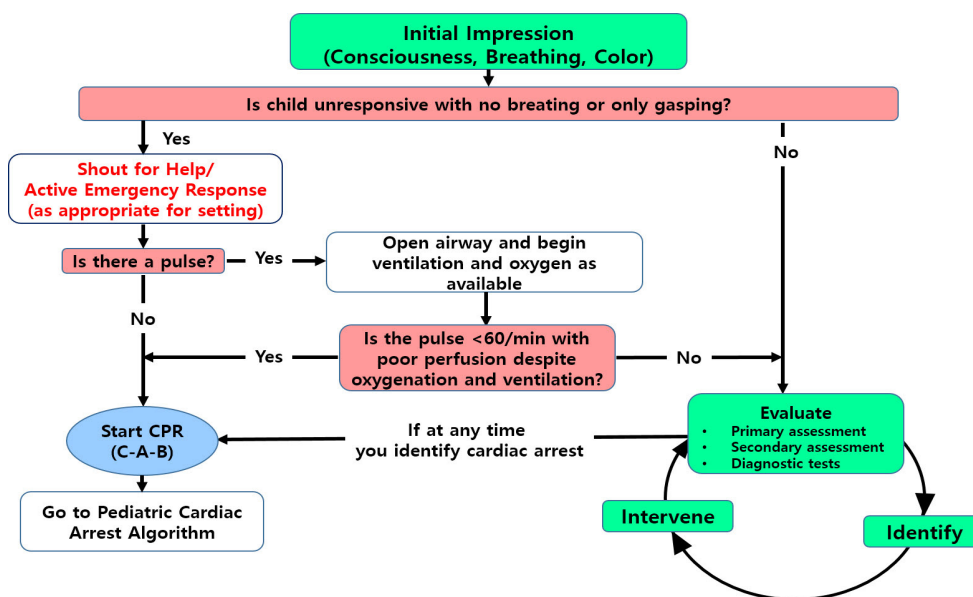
Initial Impression
(Consciousness, Breathing, Color)

Is child unresponsive with no breating or only gasping?

Yes

No

Shout for Help/
Active Emergency Response
(as appropriate for setting)

Is there a pulse?

Yes

Open airway and begin ventilation and oxygen as available

No

Is the pulse <60/min with poor perfusion despite oxygenation and ventilation?

Yes

No

Start CPR
(C-A-B)

If at any time
you identify cardiac arrest

Evaluate
• Primary assessment
• Secondary assessment
• Diagnostic tests

Go to Pediatric Cardiac Arrest Algorithm

Intervene

Identify